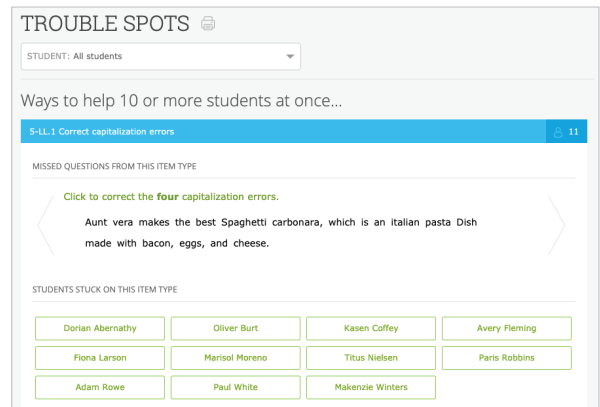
TROUBLE SPOTS

STUDENT: All students

Ways to help 10 or more students at once...

5-LL.1 Correct capitalization errors

11

MISSED QUESTIONS FROM THIS ITEM TYPE

Click to correct the **four** capitalization errors.

Aunt vera makes the best Spaghetti carbonara, which is an italian pasta Dish made with bacon, eggs, and cheese.

STUDENTS STUCK ON THIS ITEM TYPE

| Dorian Abernathy | Oliver Burt | Kasen Coffey | Avery Fleming |
|---|---|---|---|
| Fiona Larson | Marisol Moreno | Titus Nielsen | Paris Robbins |
| Adam Rowe | Paul White | Makenzie Winters | |